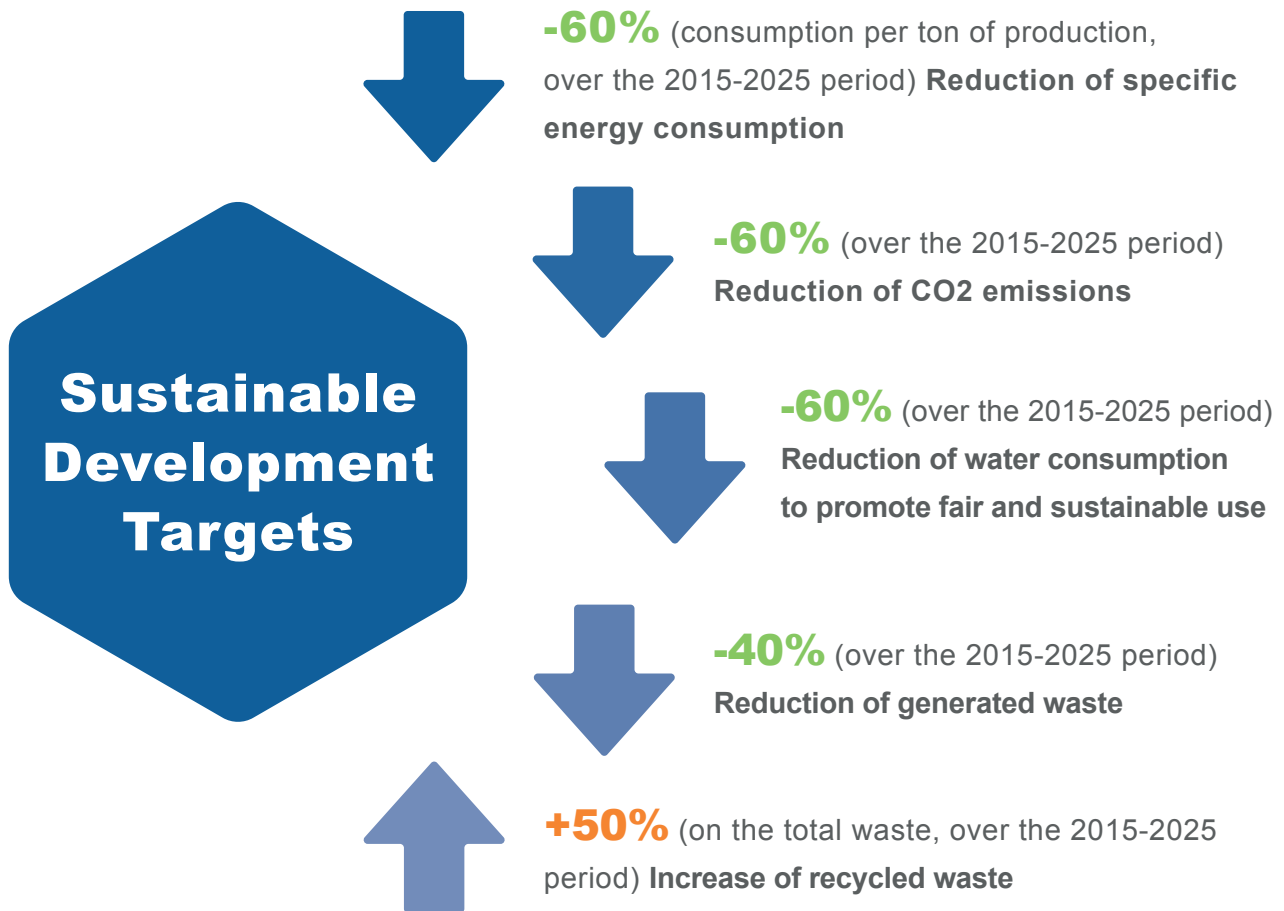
Sustainable Development Targets

-60% (consumption per ton of production, over the 2015-2025 period) Reduction of specific energy consumption

-60% (over the 2015-2025 period) Reduction of CO2 emissions

-60% (over the 2015-2025 period) Reduction of water consumption to promote fair and sustainable use

-40% (over the 2015-2025 period) Reduction of generated waste

+50% (on the total waste, over the 2015-2025 period) Increase of recycled waste